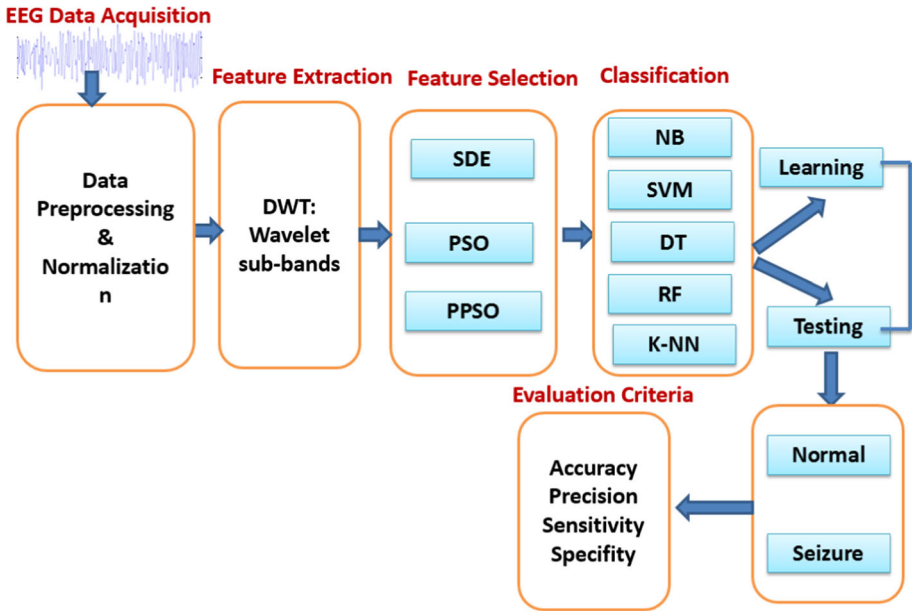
EEG Data Acquisition

Feature Extraction

Feature Selection

Classification

Data Preprocessing & Normalizatio n

DWT: Wavelet sub-bands

SDE

PSO

PPSO

NB

SVM

DT

RF

K-NN

Learning

Testing

Evaluation Criteria

Normal

Seizure

Accuracy
Precision
Sensitivity
Specifity